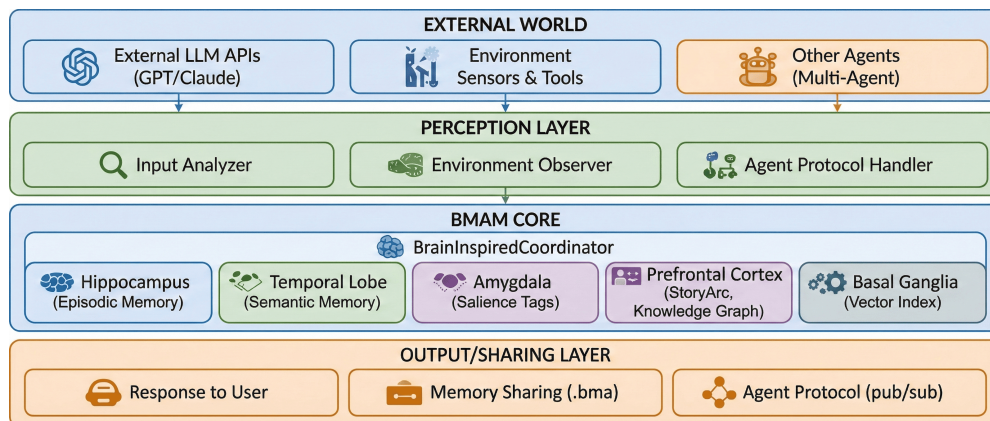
EXTERNAL WORLD

External LLM APIs (GPT/Claude)

Environment Sensors & Tools

Other Agents (Multi-Agent)

PERCEPTION LAYER

Input Analyzer

Environment Observer

Agent Protocol Handler

BMAM CORE

BrainInspiredCoordinator

Hippocampus (Episodic Memory)

Temporal Lobe (Semantic Memory)

Amygdala (Salience Tags)

Prefrontal Cortex (StoryArc, Knowledge Graph)

Basal Ganglia (Vector Index)

OUTPUT/SHARING LAYER

Response to User

Memory Sharing (.bma)

Agent Protocol (pub/sub)